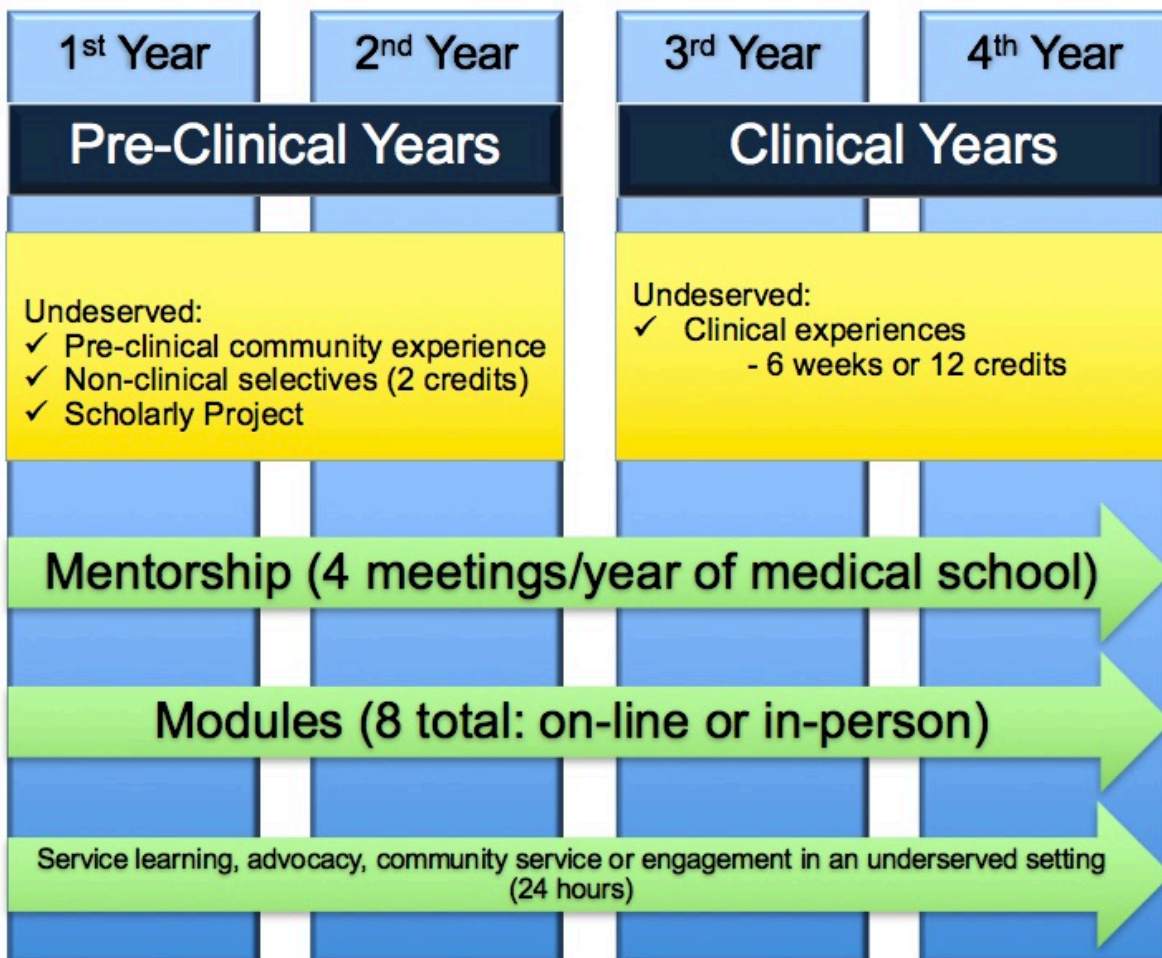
1st Year

2nd Year

3rd Year

4th Year

Pre-Clinical Years

Clinical Years

Undeserved:
✓ Pre-clinical community experience
✓ Non-clinical selectives (2 credits)
✓ Scholarly Project

Undeserved:
✓ Clinical experiences
- 6 weeks or 12 credits

Mentorship (4 meetings/year of medical school)

Modules (8 total: on-line or in-person)

Service learning, advocacy, community service or engagement in an underserved setting (24 hours)